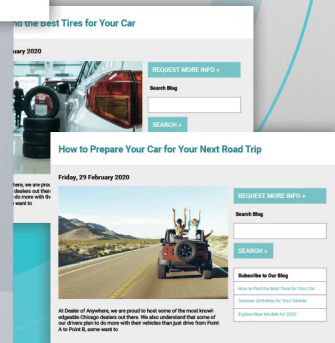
nd the Best Tires for Your Car

bruary 2020

REQUEST MORE INFO >

Search Blog

SEARCH >

here, we are prou dealers out ther o do more with th want to

How to Prepare Your Car for Your Next Road Trip

Friday, 29 February 2020

REQUEST MORE INFO >

Search Blog

SEARCH >

Subscribe to Our Blog

How to Find the Best Tires for Your Car

Summer Activities for Your Vehicle

Explore New Models for 2020

At Dealer of Anywhere, we are proud to host some of the most knowledgeable Chicago dealers out there. We also understand that some of our drivers plan to do more with their vehicles than just drive from Point A to Point B, some want to